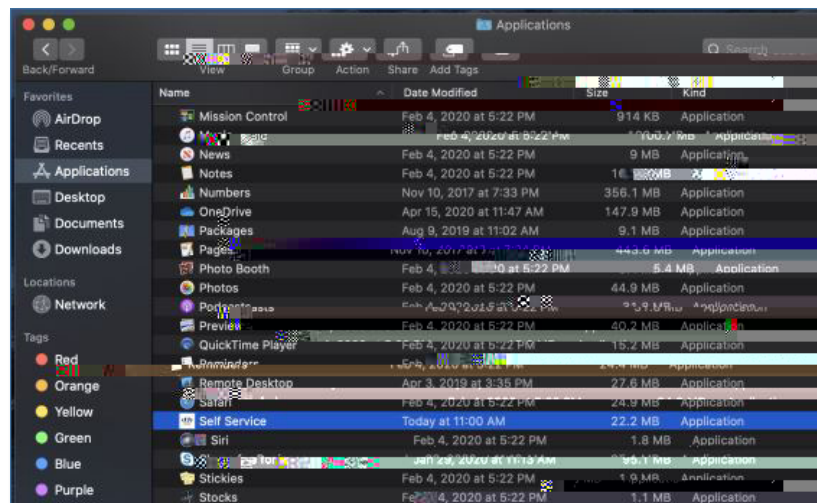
Applications

Back/Forward

View

Group

Action

Share

Add Tags

Search

Favorites

AirDrop

Recents

Applications

Desktop

Documents

Downloads

Locations

Network

Tags

Red

Orange

Yellow

Green

Blue

Purple

| Name | Date Modified | Size | Kind |
|---|---|---|---|
| Mission Control | Feb 4, 2020 at 5:22 PM | 914 KB | Application |
| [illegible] | Feb 4, 2020 at 5:22 PM | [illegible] | Application |
| News | Feb 4, 2020 at 5:22 PM | 9 MB | Application |
| Notes | Feb 4, 2020 at 5:22 PM | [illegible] MB | Application |
| Numbers | Nov 10, 2017 at 7:33 PM | 356.1 MB | Application |
| OneDrive | Apr 15, 2020 at 11:47 AM | 147.9 MB | Application |
| Packages | Aug 9, 2019 at 11:02 AM | 9.1 MB | Application |
| Pages | Nov 10, 2017 at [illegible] | 443.6 MB | Application |
| Photo Booth | Feb 4, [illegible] at 5:22 PM | 5.4 MB | Application |
| Photos | Feb 4, 2020 at 5:22 PM | 44.9 MB | Application |
| Podcasts | Feb 4, 2020 at 5:22 PM | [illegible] MB | Application |
| Preview | Feb 4, 2020 at 5:22 PM | 40.2 MB | Application |
| QuickTime Player | Feb 4, 2020 at 5:22 PM | 15.2 MB | Application |
| Reminders | Feb 4, 2020 at 5:22 PM | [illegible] MB | Application |
| Remote Desktop | Apr 3, 2019 at 3:35 PM | 27.6 MB | Application |
| Safari | Feb 4, 2020 at 5:22 PM | 24.9 MB | Application |
| Self Service | Today at 11:00 AM | 22.2 MB | Application |
| Siri | Feb 4, 2020 at 5:22 PM | 1.8 MB | Application |
| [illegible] for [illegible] | Jan 29, 2020 at 11:13 AM | 95.1 MB | Application |
| Stickies | Feb 4, 2020 at 5:22 PM | 1.9 MB | Application |
| Stocks | Feb 4, 2020 at 5:22 PM | 1.1 MB | Application |